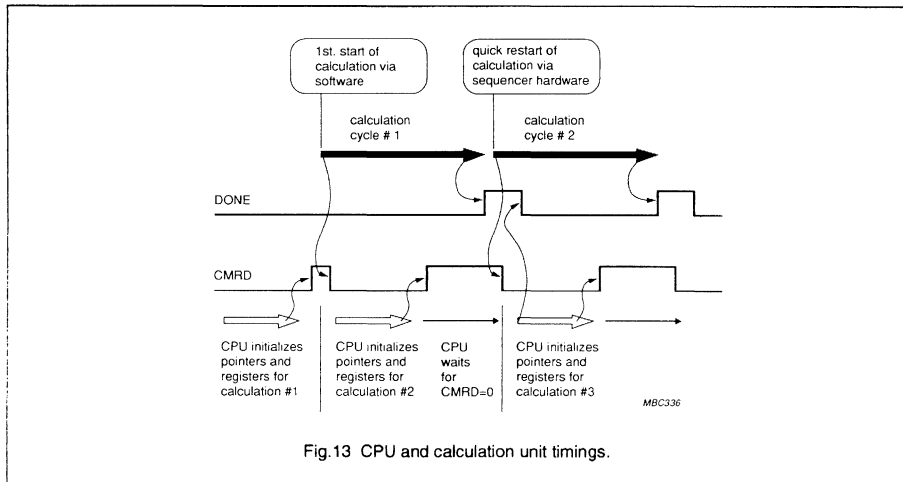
1st. start of calculation via software

quick restart of calculation via sequencer hardware

calculation cycle # 1

calculation cycle # 2

DONE

CMRD

CPU initializes pointers and registers for calculation #1

CPU initializes pointers and registers for calculation #2

CPU waits for CMRD=0

CPU initializes pointers and registers for calculation #3

MBC336

Fig.13 CPU and calculation unit timings.